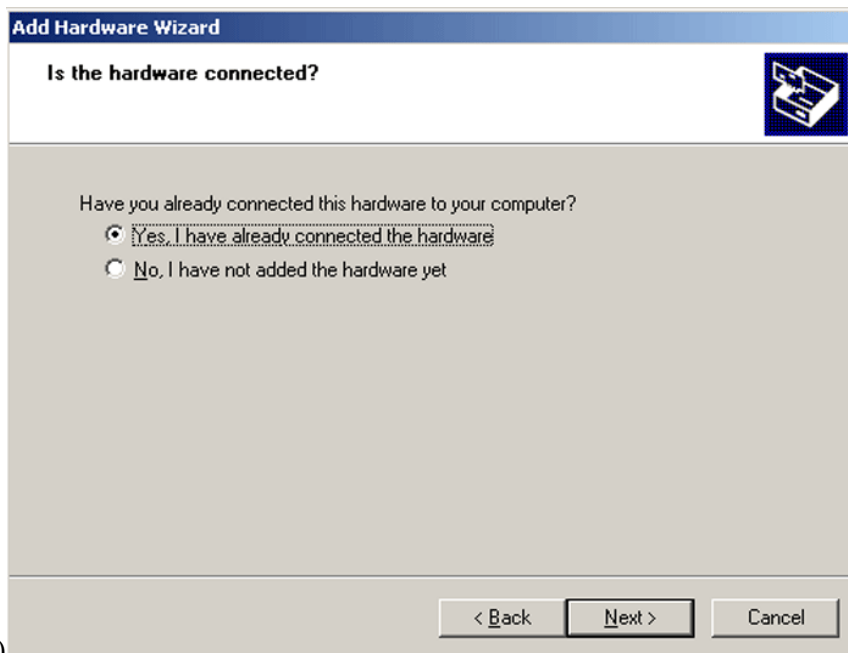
Add Hardware Wizard

Is the hardware connected?

Have you already connected this hardware to your computer?

Yes, I have already connected the hardware

No, I have not added the hardware yet

< Back

Next >

Cancel